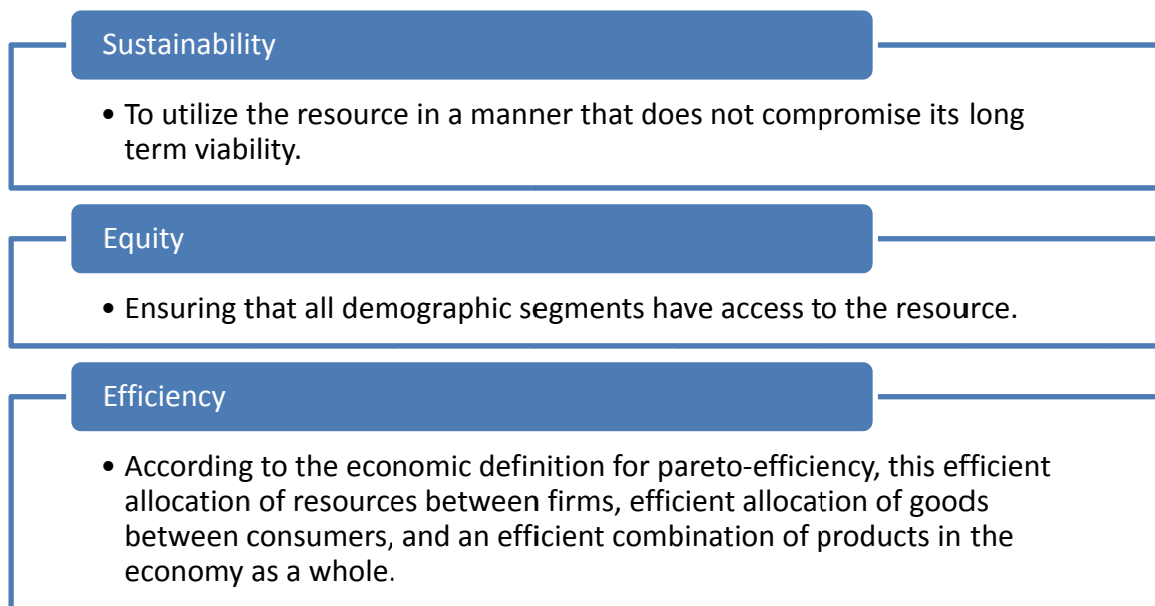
Sustainability

• To utilize the resource in a manner that does not compromise its long term viability.

Equity

• Ensuring that all demographic segments have access to the resource.

Efficiency

• According to the economic definition for pareto-efficiency, this efficient allocation of resources between firms, efficient allocation of goods between consumers, and an efficient combination of products in the economy as a whole.